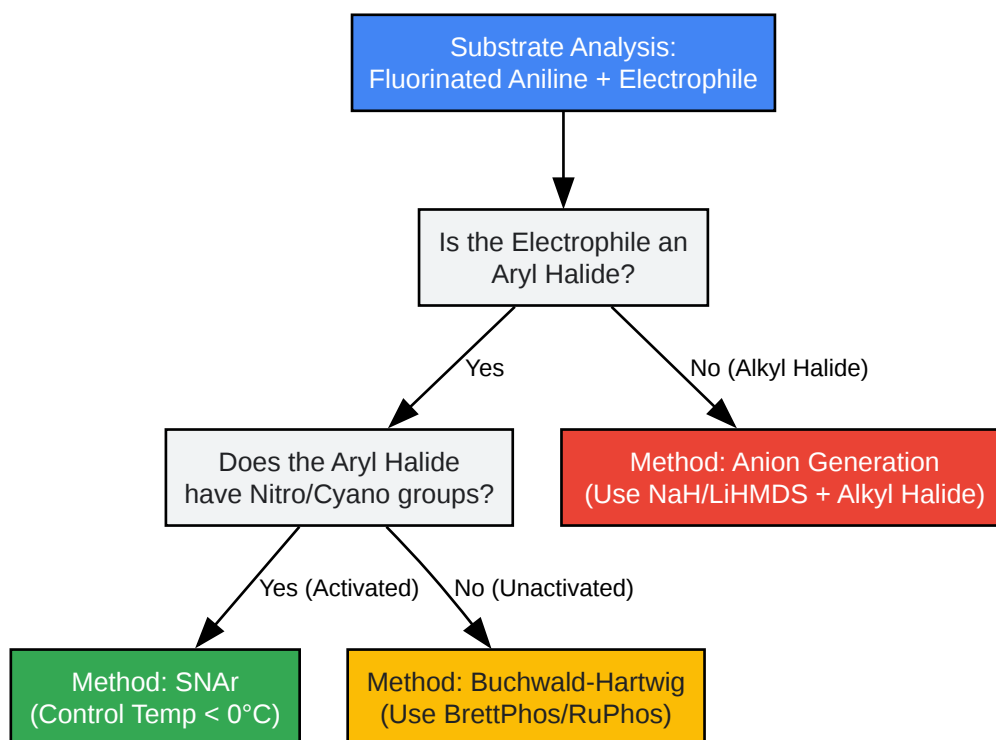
Substrate Analysis:
Fluorinated Aniline + Electrophile

Is the Electrophile an Aryl Halide?

Yes

No (Alkyl Halide)

Does the Aryl Halide have Nitro/Cyano groups?

Method: Anion Generation
(Use NaH/LiHMDS + Alkyl Halide)

Yes (Activated)

No (Unactivated)

Method: SNAr
(Control Temp < 0°C)

Method: Buchwald-Hartwig
(Use BrettPhos/RuPhos)